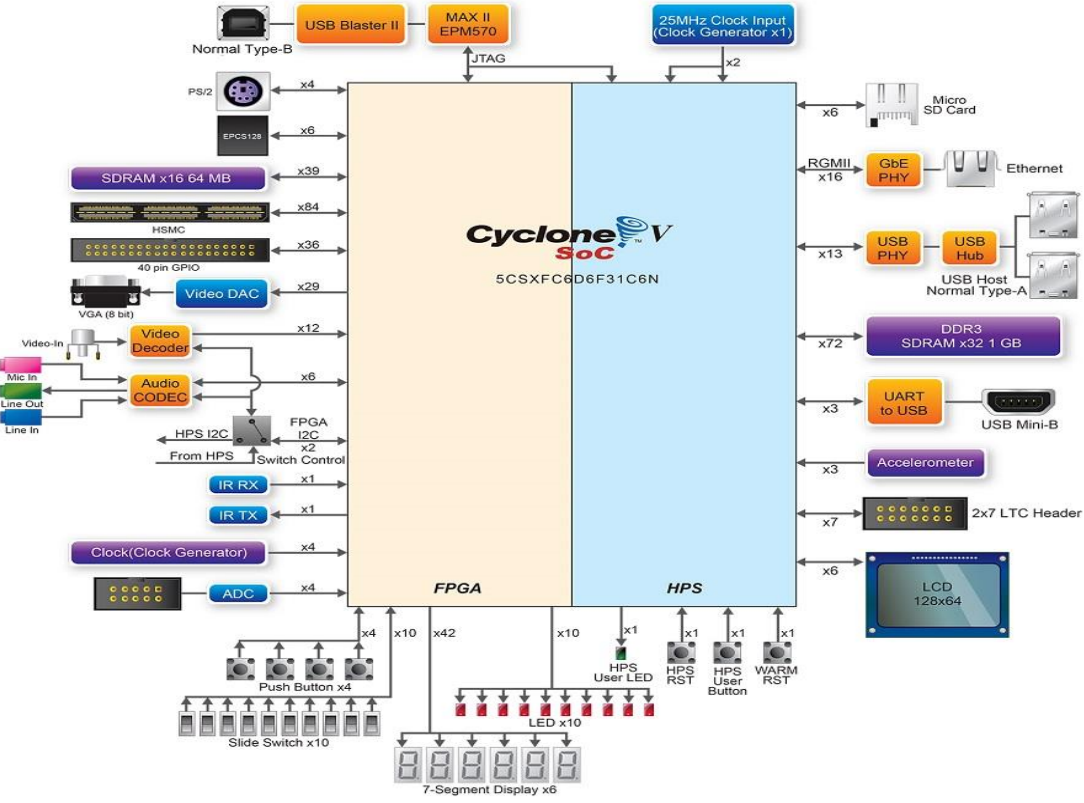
Normal Type-B
USB Blaster II
MAX II EPM570
25MHz Clock Input (Clock Generator x1)
JTAG
x2
PS/2
x4
EPCS128
x6
SDRAM x16 64 MB
x39
HSMC
x84
40 pin GPIO
x36
VGA (8 bit)
Video DAC
x29
Video-In
Video Decoder
x12
Mic In
Line Out
Line In
Audio CODEC
x6
HPS I2C
FPGA I2C
x2
From HPS
Switch Control
IR RX
x1
IR TX
x1
Clock(Clock Generator)
x4
ADC
x4
Cyclone V SoC
5CSXFC6D6F31C6N
FPGA
HPS
x6
Micro SD Card
RGMII x16
GbE PHY
Ethernet
x13
USB PHY
USB Hub
USB Host Normal Type-A
x72
DDR3 SDRAM x32 1 GB
x3
UART to USB
USB Mini-B
x3
Accelerometer
x7
2x7 LTC Header
x6
LCD 128x64
x4
x10
x42
x10
x1
HPS User LED
x1
HPS RST
x1
HPS User Button
x1
WARM RST
Push Button x4
Slide Switch x10
LED x10
7-Segment Display x6